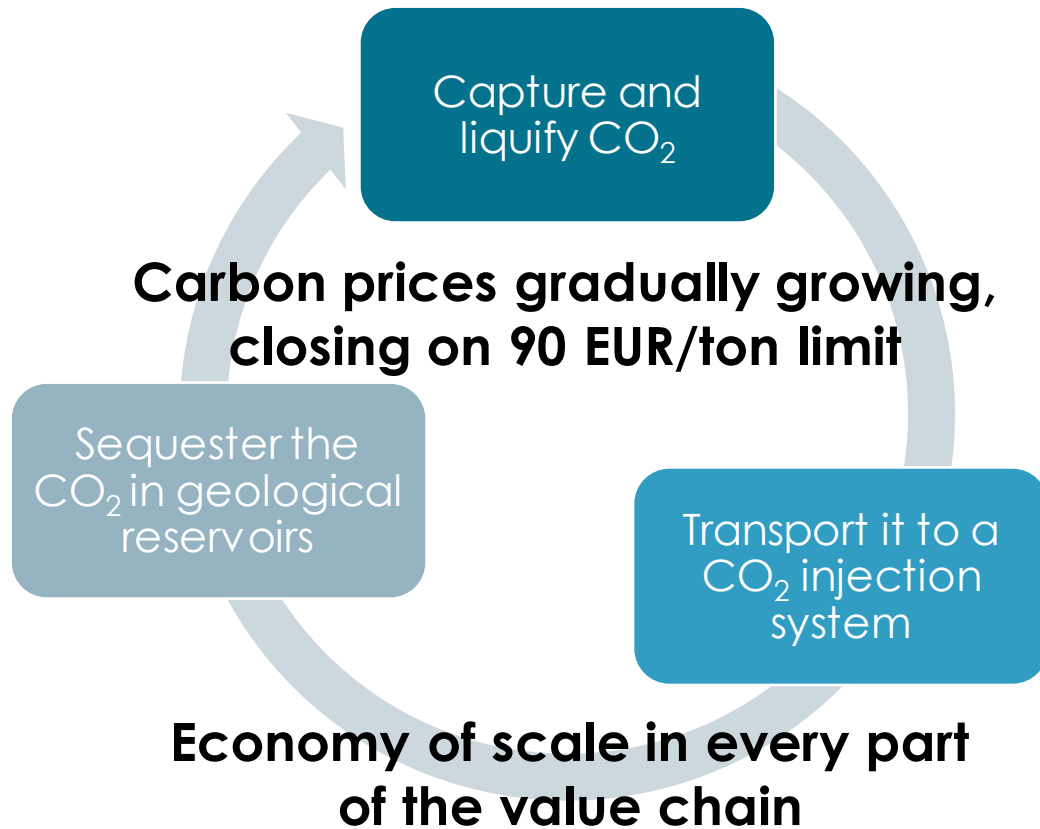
Capture and liquify $CO_2$

Carbon prices gradually growing, closing on 90 EUR/ton limit

Sequester the $CO_2$ in geological reservoirs

Transport it to a $CO_2$ injection system

Economy of scale in every part of the value chain